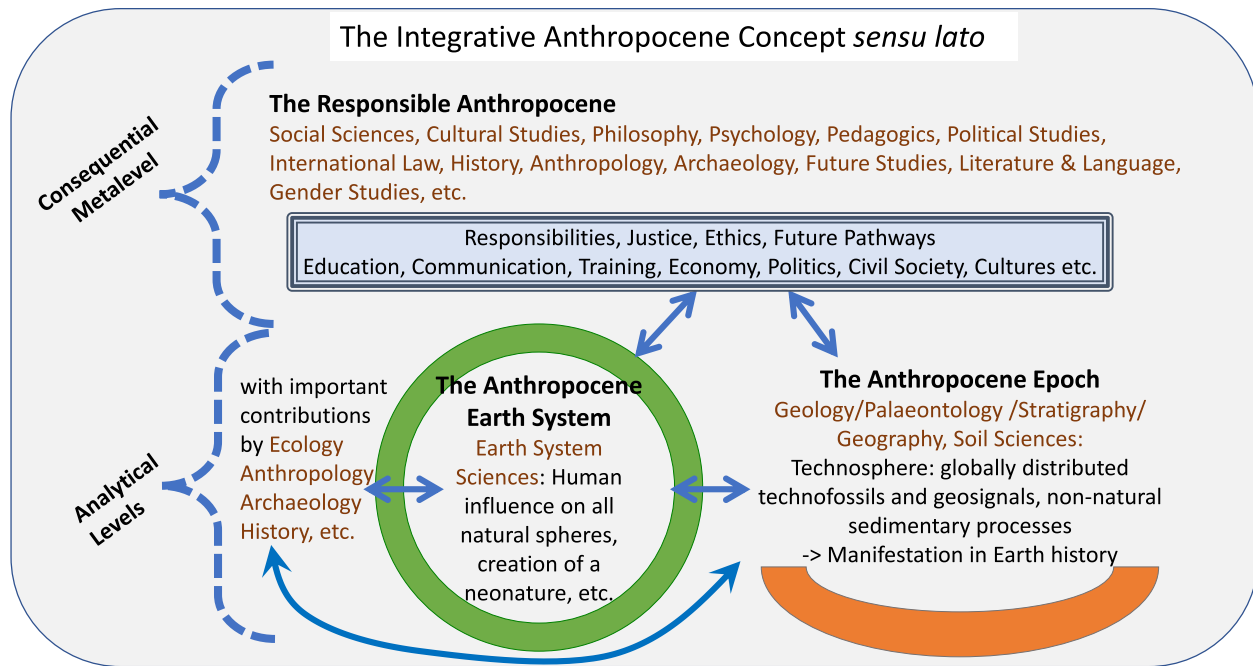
The Integrative Anthropocene Concept sensu lato

Consequential Metalevel

The Responsible Anthropocene
Social Sciences, Cultural Studies, Philosophy, Psychology, Pedagogics, Political Studies, International Law, History, Anthropology, Archaeology, Future Studies, Literature & Language, Gender Studies, etc.

Responsibilities, Justice, Ethics, Future Pathways
Education, Communication, Training, Economy, Politics, Civil Society, Cultures etc.

Analytical Levels

with important contributions by Ecology Anthropology Archaeology History, etc.

The Anthropocene Earth System
Earth System Sciences: Human influence on all natural spheres, creation of a neonature, etc.

The Anthropocene Epoch
Geology/Palaeontology /Stratigraphy/ Geography, Soil Sciences:
Technosphere: globally distributed technofossils and geosignals, non-natural sedimentary processes
-> Manifestation in Earth history